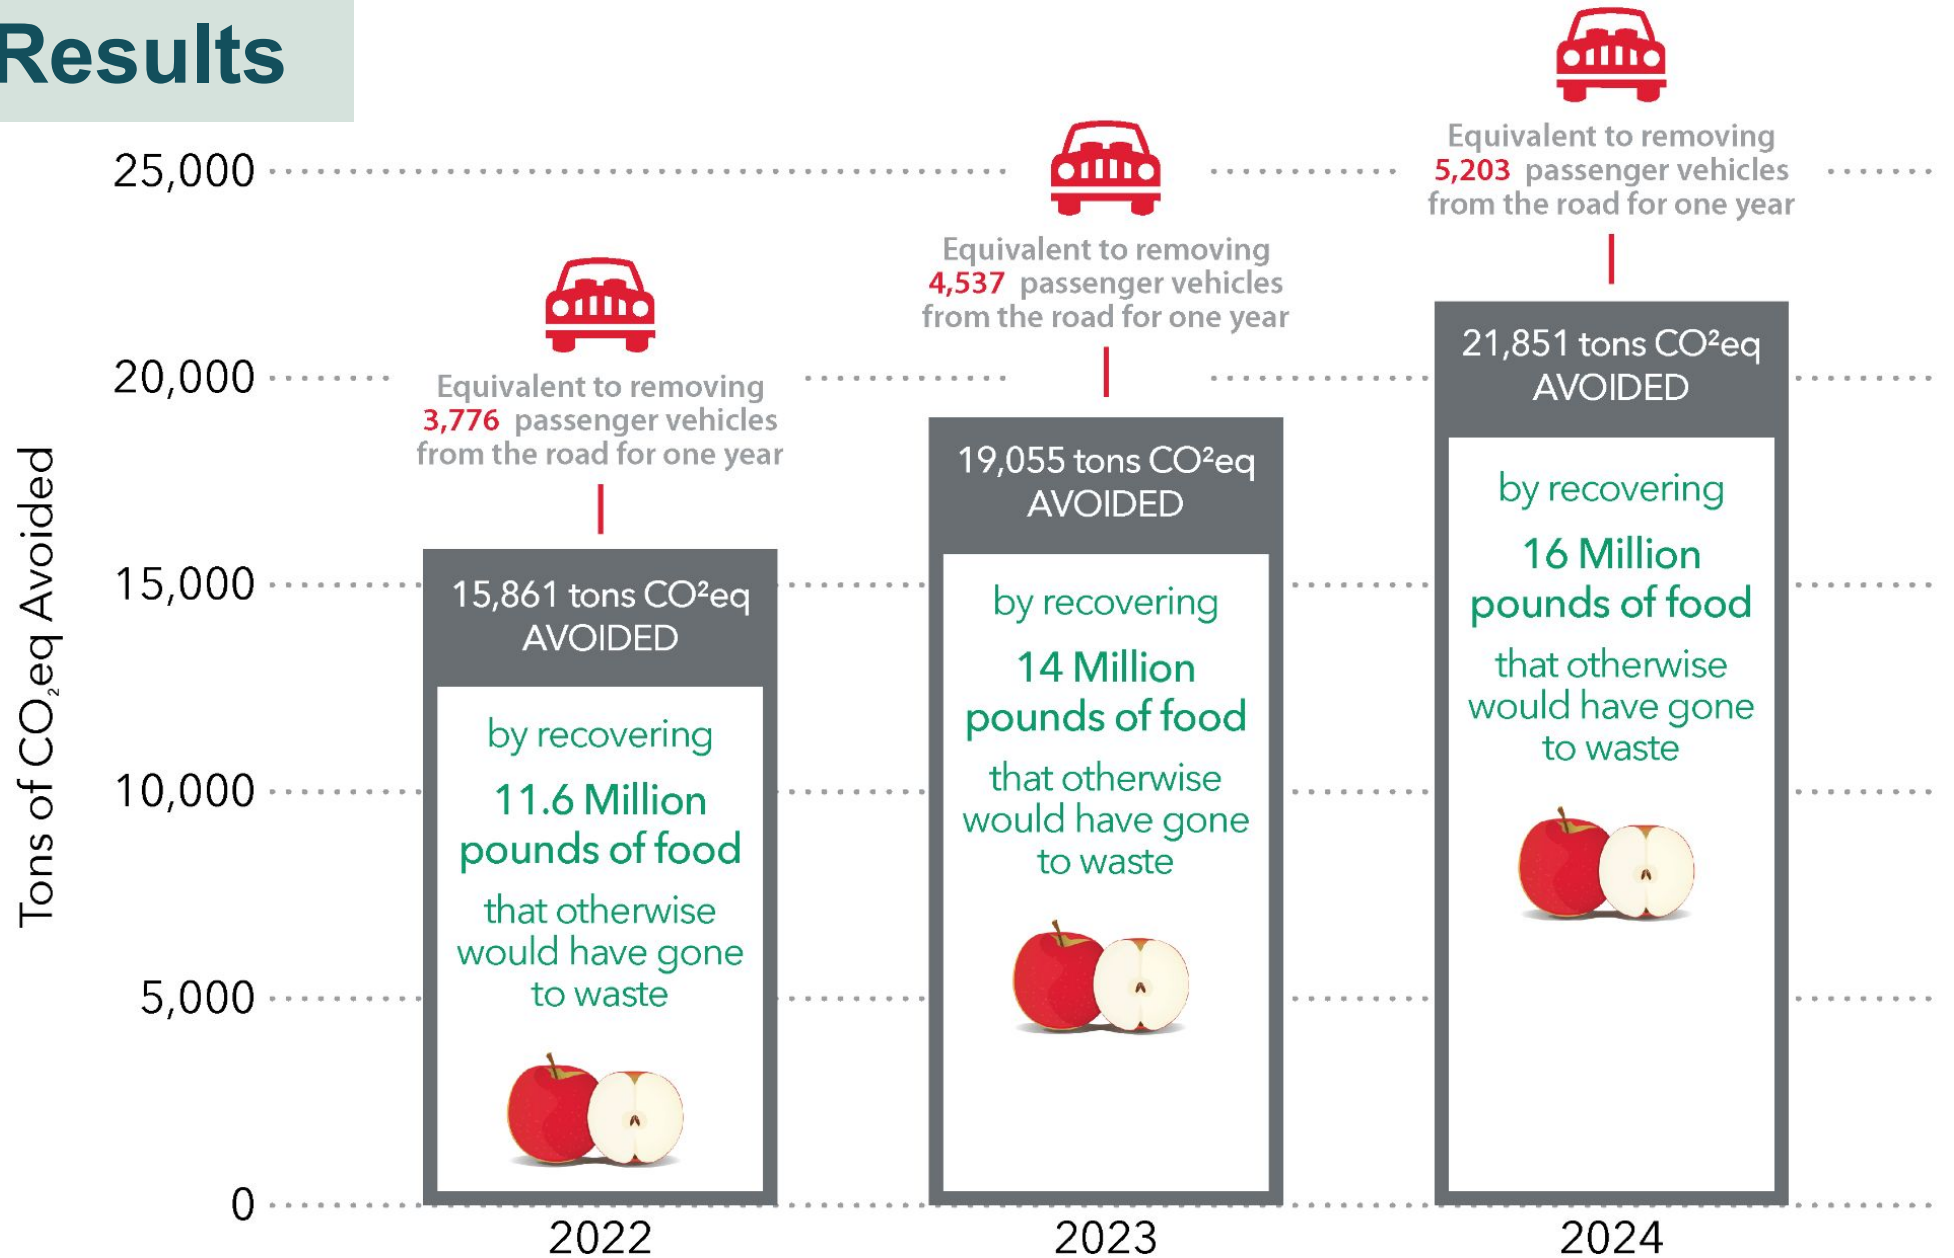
Results

25,000
20,000
15,000
10,000
5,000
0

Tons of $CO_2$eq Avoided

Equivalent to removing 3,776 passenger vehicles from the road for one year

15,861 tons $CO^2$eq AVOIDED

by recovering

11.6 Million pounds of food

that otherwise would have gone to waste

2022

Equivalent to removing 4,537 passenger vehicles from the road for one year

19,055 tons $CO^2$eq AVOIDED

by recovering

14 Million pounds of food

that otherwise would have gone to waste

2023

Equivalent to removing 5,203 passenger vehicles from the road for one year

21,851 tons $CO^2$eq AVOIDED

by recovering

16 Million pounds of food

that otherwise would have gone to waste

2024